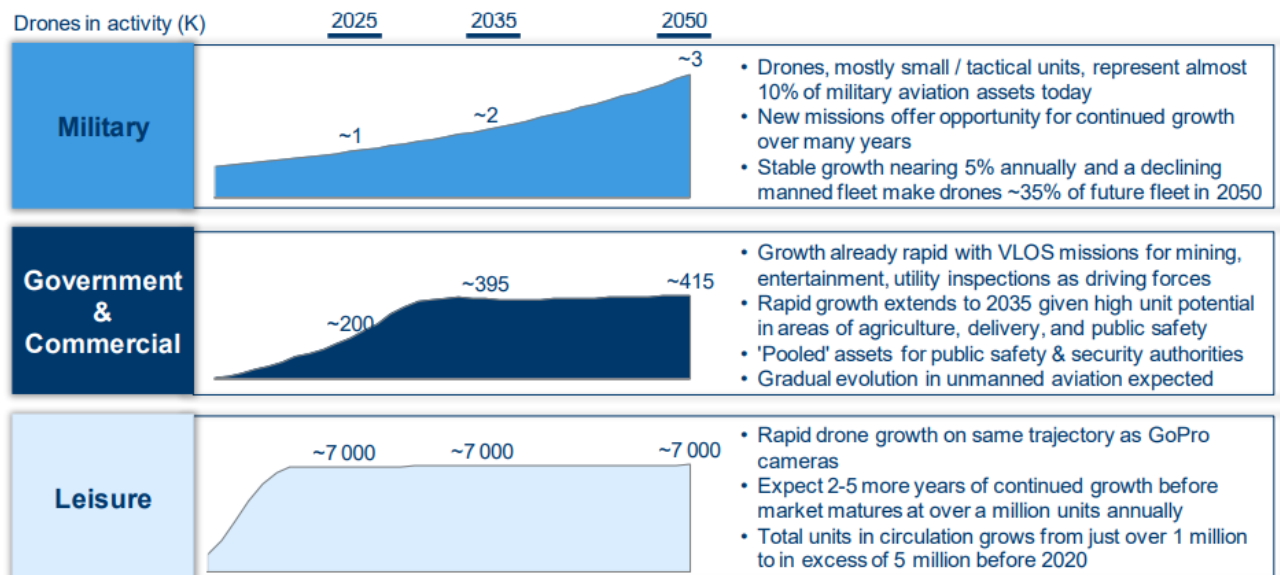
Drones in activity (K)

2025

2035

2050

Military

~1

~2

~3

• Drones, mostly small / tactical units, represent almost 10% of military aviation assets today
• New missions offer opportunity for continued growth over many years
• Stable growth nearing 5% annually and a declining manned fleet make drones ~35% of future fleet in 2050

Government & Commercial

~200

~395

~415

• Growth already rapid with VLOS missions for mining, entertainment, utility inspections as driving forces
• Rapid growth extends to 2035 given high unit potential in areas of agriculture, delivery, and public safety
• 'Pooled' assets for public safety & security authorities
• Gradual evolution in unmanned aviation expected

Leisure

~7 000

~7 000

~7 000

• Rapid drone growth on same trajectory as GoPro cameras
• Expect 2-5 more years of continued growth before market matures at over a million units annually
• Total units in circulation grows from just over 1 million to in excess of 5 million before 2020